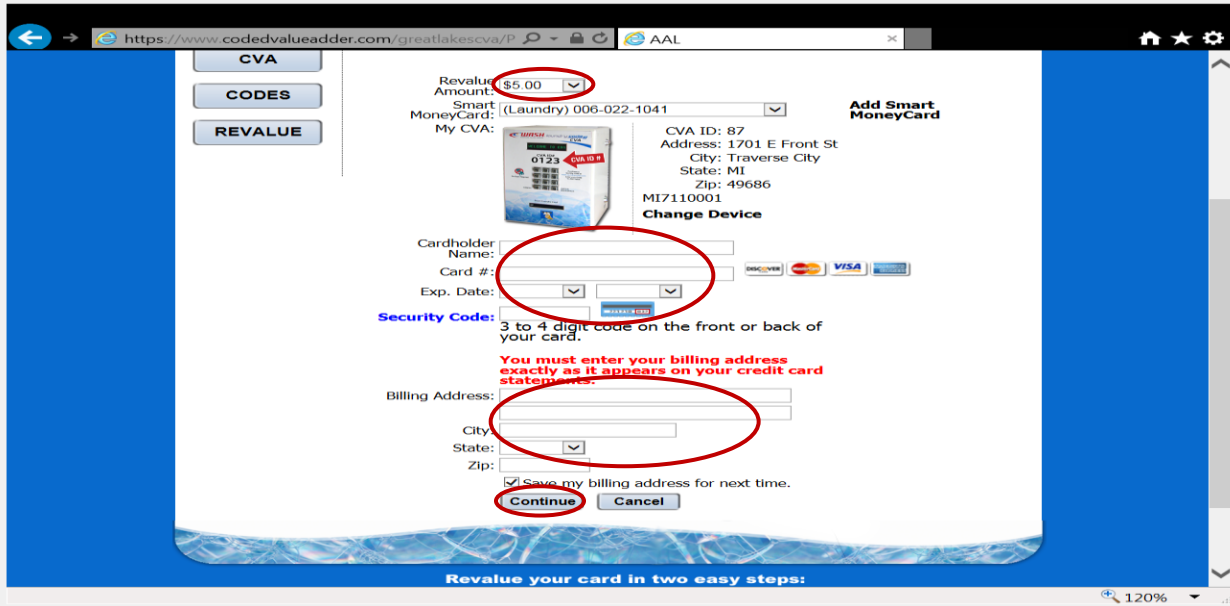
https://www.codedvalueadder.com/greatlakescva/P

AAL

CVA

CODES

REVALUE

Revalue Amount: $5.00

Smart MoneyCard: (Laundry) 006-022-1041

Add Smart MoneyCard

My CVA:

0123

CVA ID #

CVA ID: 87
Address: 1701 E Front St
City: Traverse City
State: MI
Zip: 49686
MI7110001
Change Device

Cardholder Name:

Card #:

DISCOVER VISA

Exp. Date:

Security Code: 3 to 4 digit code on the front or back of your card.

You must enter your billing address exactly as it appears on your credit card statements.

Billing Address:

City:

State:

Zip:

Save my billing address for next time.

Continue Cancel

Revalue your card in two easy steps:

120%